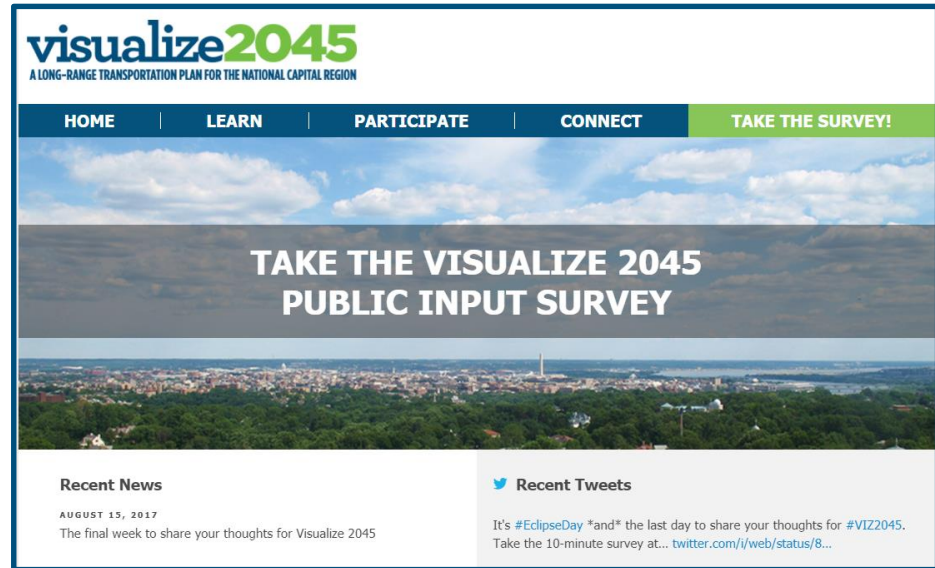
visualize2045
A LONG-RANGE TRANSPORTATION PLAN FOR THE NATIONAL CAPITAL REGION

HOME | LEARN | PARTICIPATE | CONNECT | TAKE THE SURVEY!

TAKE THE VISUALIZE 2045 PUBLIC INPUT SURVEY

Recent News

AUGUST 15, 2017
The final week to share your thoughts for Visualize 2045

Recent Tweets

It's #EclipseDay *and* the last day to share your thoughts for #VIZ2045. Take the 10-minute survey at... twitter.com/i/web/status/8...